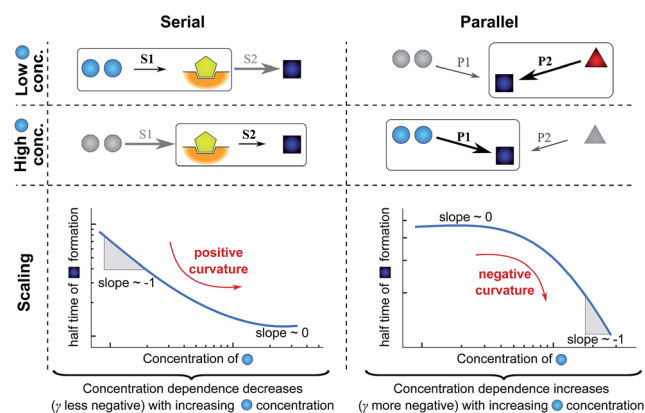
Serial

Parallel

Low conc.

S1

S2

P1

P2

High conc.

S1

S2

P1

P2

Scaling

half time of formation

positive curvature

slope ~ -1

slope ~ 0

Concentration of

half time of formation

slope ~ 0

negative curvature

slope ~ -1

Concentration of

Concentration dependence decreases ($\gamma$ less negative) with increasing concentration

Concentration dependence increases ($\gamma$ more negative) with increasing concentration